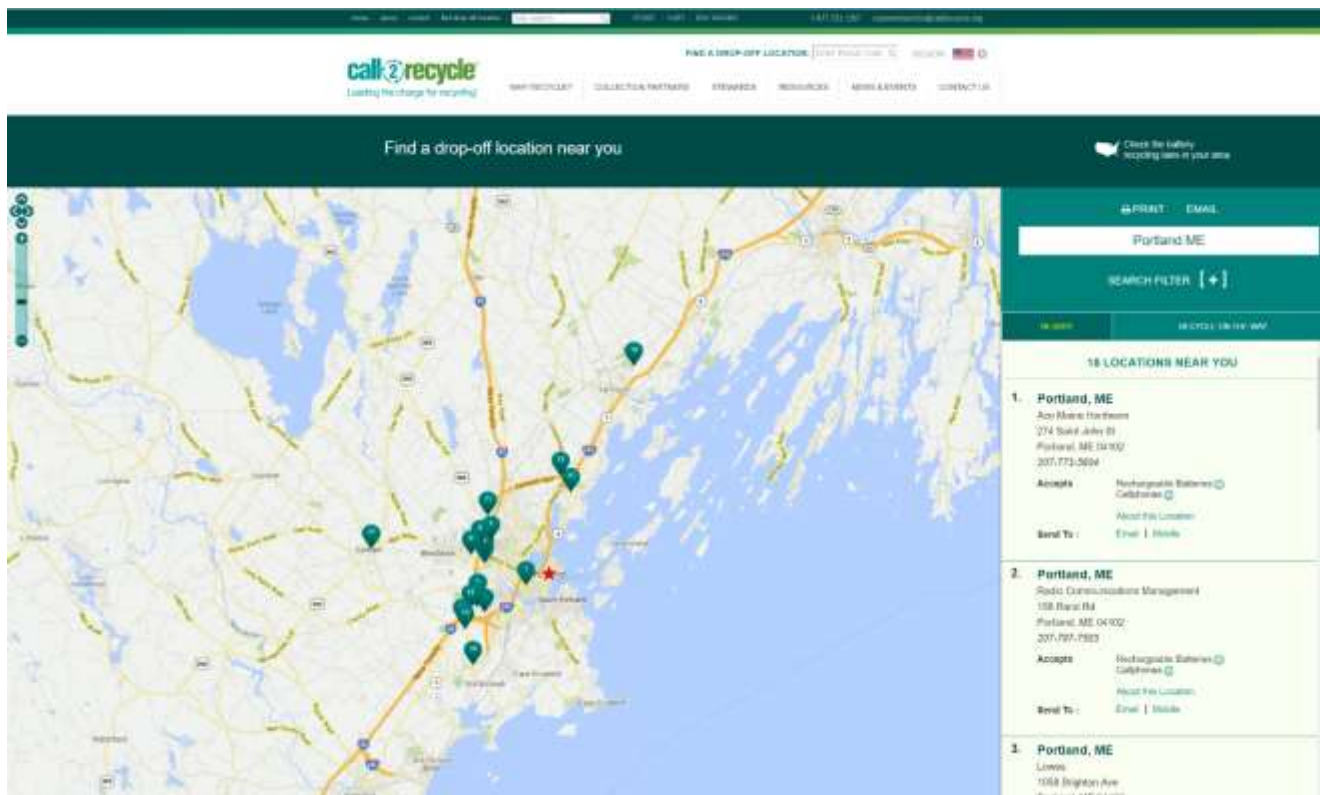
home about contact find drop-off location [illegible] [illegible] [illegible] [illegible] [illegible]

call2recycle
Leading the charge for recycling

FIND A DROP-OFF LOCATION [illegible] REGION

WHY RECYCLE? COLLECTION PARTNERS STEWARDS RESOURCES NEWS & EVENTS CONTACT US

Find a drop-off location near you

Check the battery recycling laws in your area

PRINT EMAIL

Portland ME

SEARCH FILTER [+]

IN-SHOP RECYCLE ON THE WAY

18 LOCATIONS NEAR YOU

1. Portland, ME
Ace Maine Hardware
274 Saint John St
Portland, ME 04102
207-773-5604
Accepts Rechargeable Batteries Cellphones
About this Location
Send To: Email | Mobile

2. Portland, ME
Radio Communications Management
156 Rand Rd
Portland, ME 04102
207-797-7503
Accepts Rechargeable Batteries Cellphones
About this Location
Send To: Email | Mobile

3. Portland, ME
Lowes
1058 Brighton Ave
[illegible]